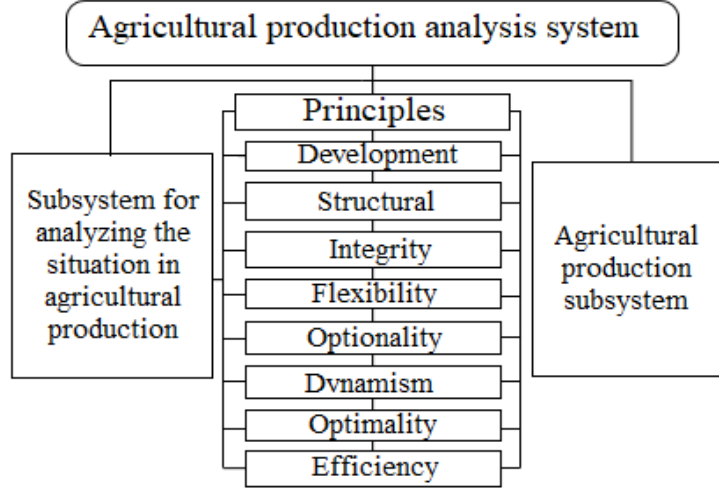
Agricultural production analysis system

Subsystem for analyzing the situation in agricultural production

Principles
Development
Structural
Integrity
Flexibility
Optionality
Dvnamism
Optimality
Efficiency

Agricultural production subsystem